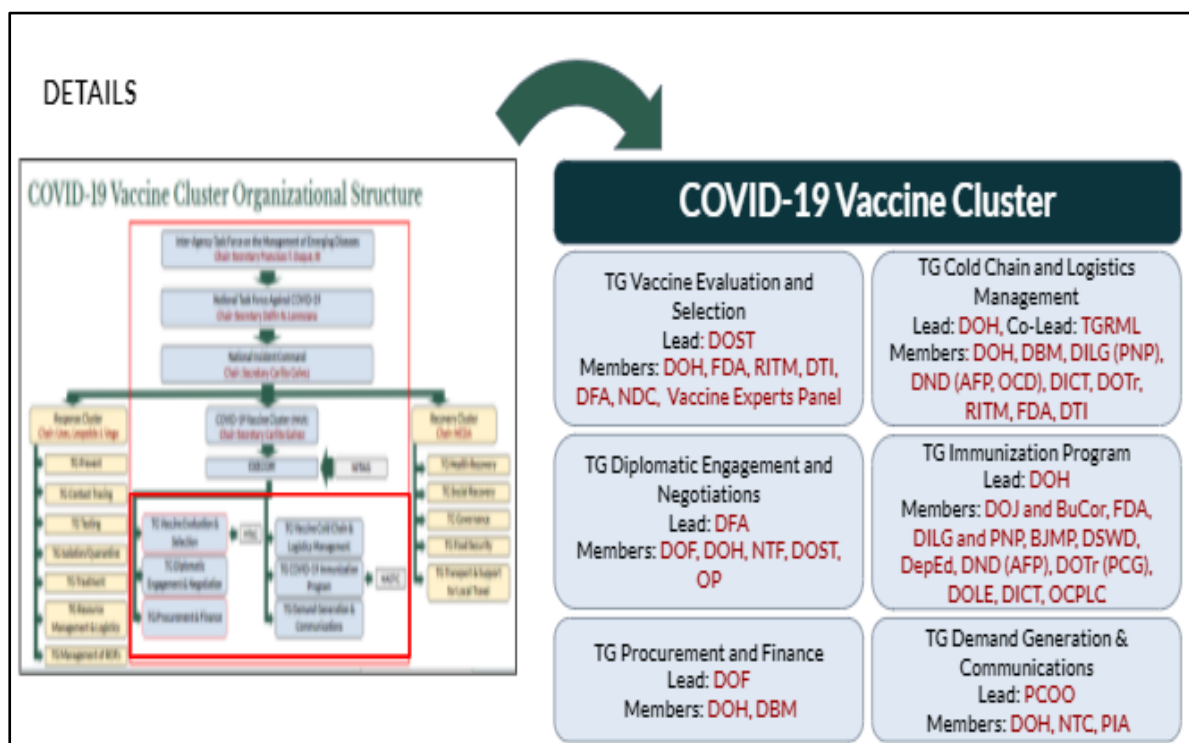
DETAILS

COVID-19 Vaccine Cluster Organizational Structure

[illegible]

COVID-19 Vaccine Cluster

TG Vaccine Evaluation and Selection
Lead: DOST
Members: DOH, FDA, RITM, DTI, DFA, NDC, Vaccine Experts Panel

TG Cold Chain and Logistics Management
Lead: DOH, Co-Lead: TGRML
Members: DOH, DBM, DILG (PNP), DND (AFP, OCD), DICT, DOTr, RITM, FDA, DTI

TG Diplomatic Engagement and Negotiations
Lead: DFA
Members: DOF, DOH, NTF, DOST, OP

TG Immunization Program
Lead: DOH
Members: DOJ and BuCor, FDA, DILG and PNP, BJMP, DSWD, DepEd, DND (AFP), DOTr (PCG), DOLE, DICT, OCPLC

TG Procurement and Finance
Lead: DOF
Members: DOH, DBM

TG Demand Generation & Communications
Lead: PCOO
Members: DOH, NTC, PIA